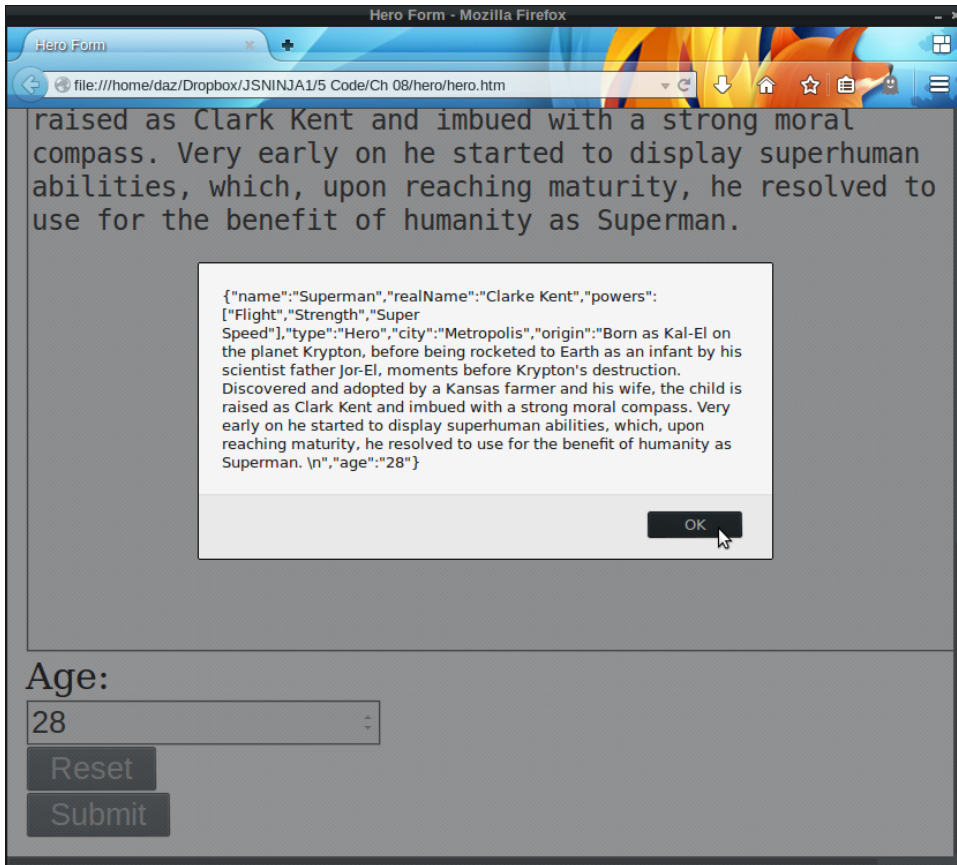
Hero Form - Mozilla Firefox

Hero Form

file:///home/daz/Dropbox/JSNINJA1/5 Code/Ch 08/hero/hero.htm

raised as Clark Kent and imbued with a strong moral compass. Very early on he started to display superhuman abilities, which, upon reaching maturity, he resolved to use for the benefit of humanity as Superman.

{"name":"Superman","realName":"Clarke Kent","powers":["Flight","Strength","Super Speed"],"type":"Hero","city":"Metropolis","origin":"Born as Kal-El on the planet Krypton, before being rocketed to Earth as an infant by his scientist father Jor-El, moments before Krypton's destruction. Discovered and adopted by a Kansas farmer and his wife, the child is raised as Clark Kent and imbued with a strong moral compass. Very early on he started to display superhuman abilities, which, upon reaching maturity, he resolved to use for the benefit of humanity as Superman. \n","age":"28"}

OK

Age:

28

Reset

Submit